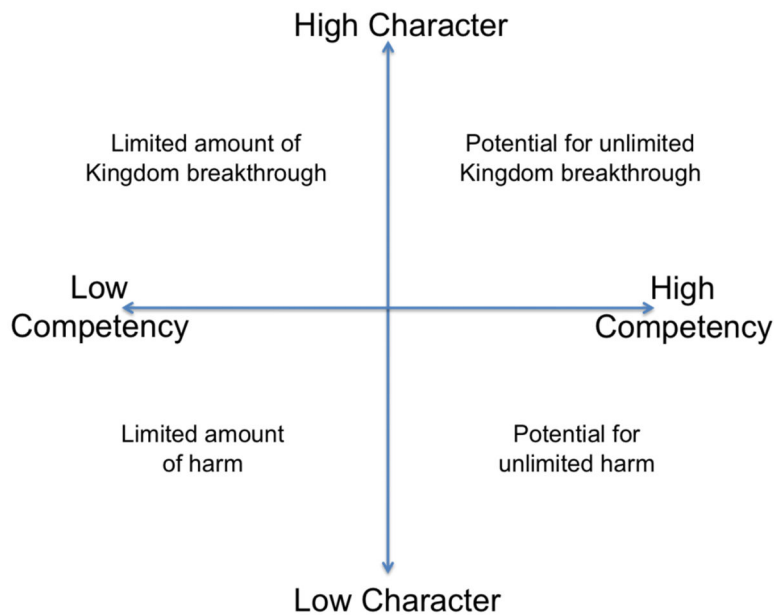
High Character

Limited amount of Kingdom breakthrough

Potential for unlimited Kingdom breakthrough

Low Competency

High Competency

Limited amount of harm

Potential for unlimited harm

Low Character